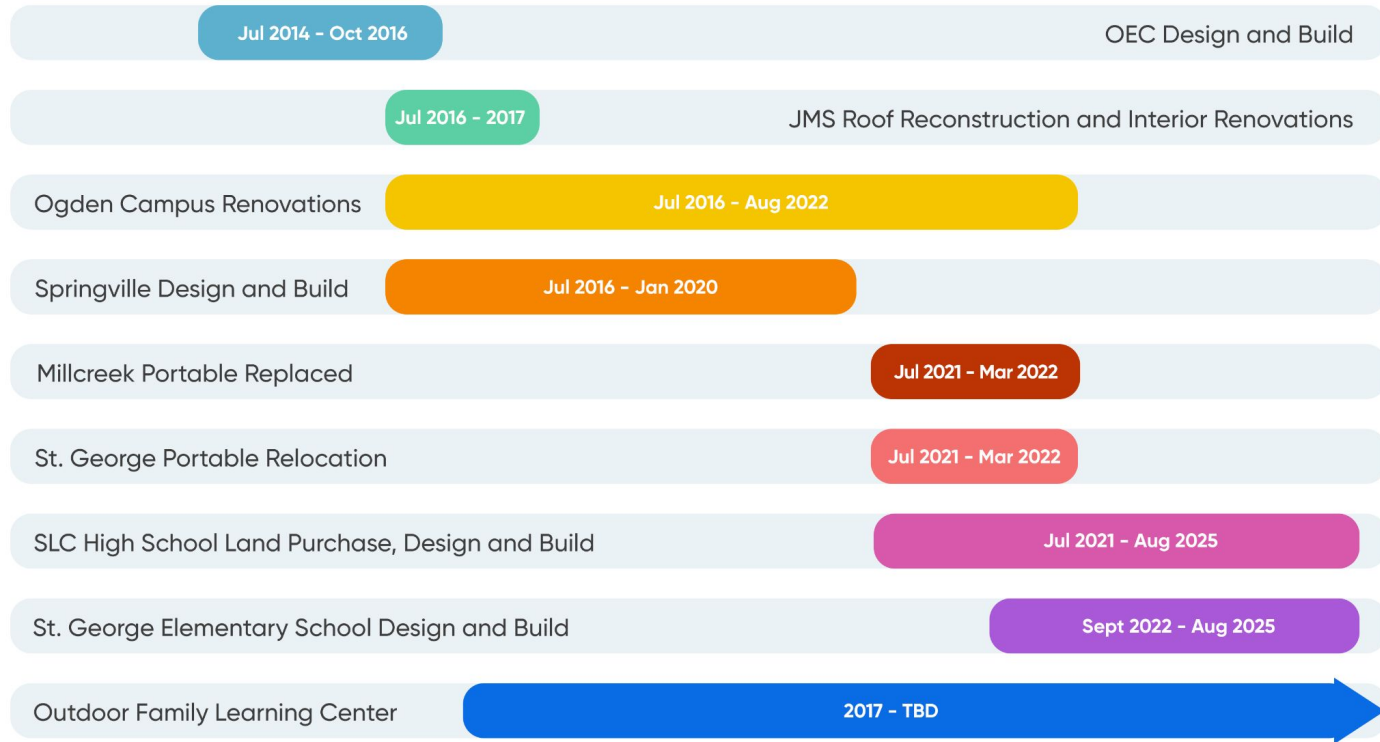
Jul 2014 - Oct 2016 OEC Design and Build

Jul 2016 - 2017 JMS Roof Reconstruction and Interior Renovations

Ogden Campus Renovations Jul 2016 - Aug 2022

Springville Design and Build Jul 2016 - Jan 2020

Millcreek Portable Replaced Jul 2021 - Mar 2022

St. George Portable Relocation Jul 2021 - Mar 2022

SLC High School Land Purchase, Design and Build Jul 2021 - Aug 2025

St. George Elementary School Design and Build Sept 2022 - Aug 2025

Outdoor Family Learning Center 2017 - TBD